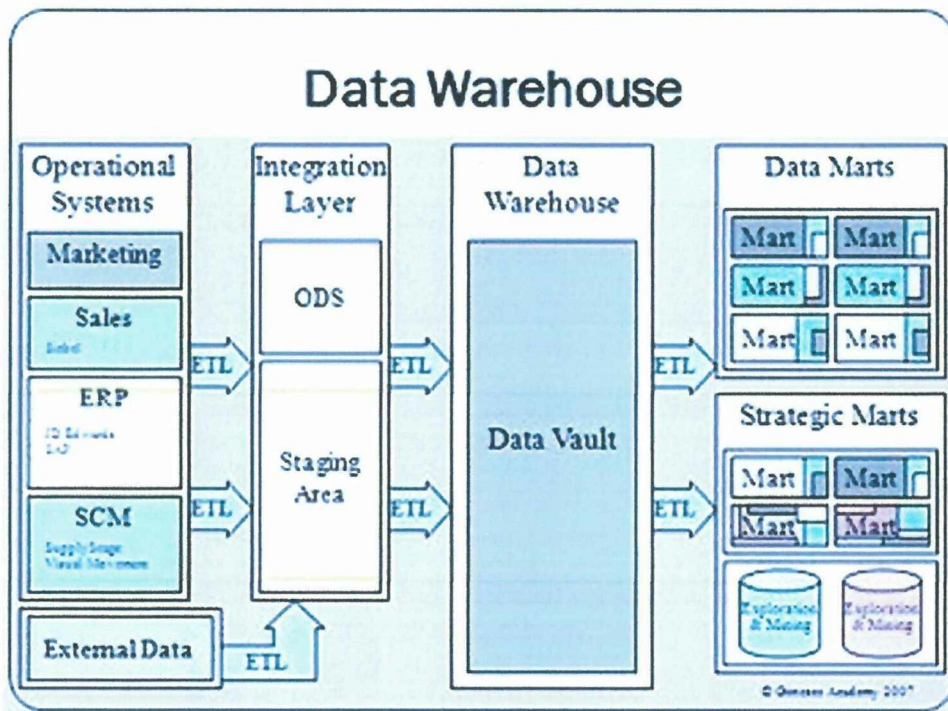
Data Warehouse

Operational Systems

Marketing

Sales
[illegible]

ERP
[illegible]

SCM
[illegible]

External Data

ETL

ETL

ETL

Integration Layer

ODS

Staging Area

ETL

ETL

Data Warehouse

Data Vault

ETL

ETL

Data Marts

Mart
Mart
Mart
Mart
Mart
Mart

Strategic Marts

Mart
Mart
Mart
Mart

Exploration & Mining
Exploration & Mining

© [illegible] Academy 2007